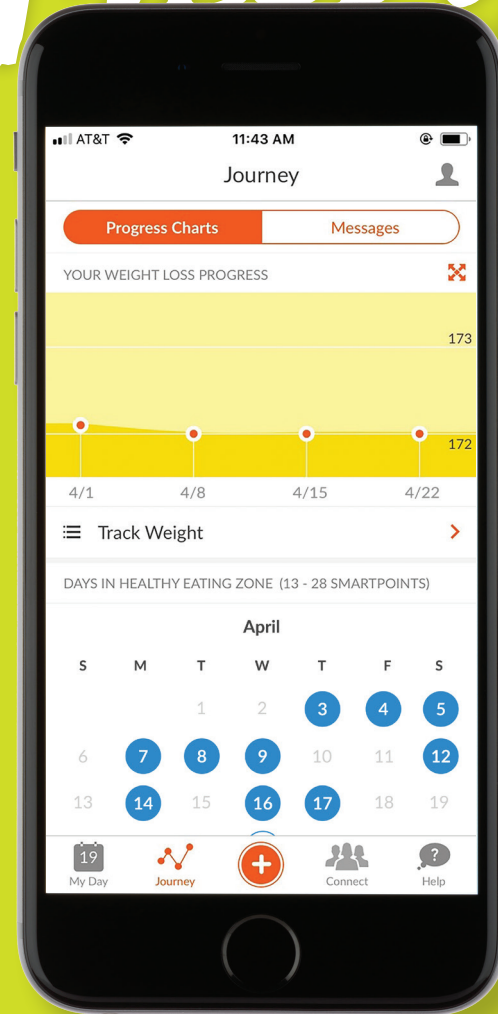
AT&T 11:43 AM

Journey

Progress Charts
Messages

YOUR WEIGHT LOSS PROGRESS

173

172

4/1 4/8 4/15 4/22

Track Weight

DAYS IN HEALTHY EATING ZONE (13 - 28 SMARTPOINTS)

April

| S | M | T | W | T | F | S |
|---|---|---|---|---|---|---|
| | | 1 | 2 | 3 | 4 | 5 |
| 6 | 7 | 8 | 9 | 10 | 11 | 12 |
| 13 | 14 | 15 | 16 | 17 | 18 | 19 |

19
My Day
Journey
Connect
Help